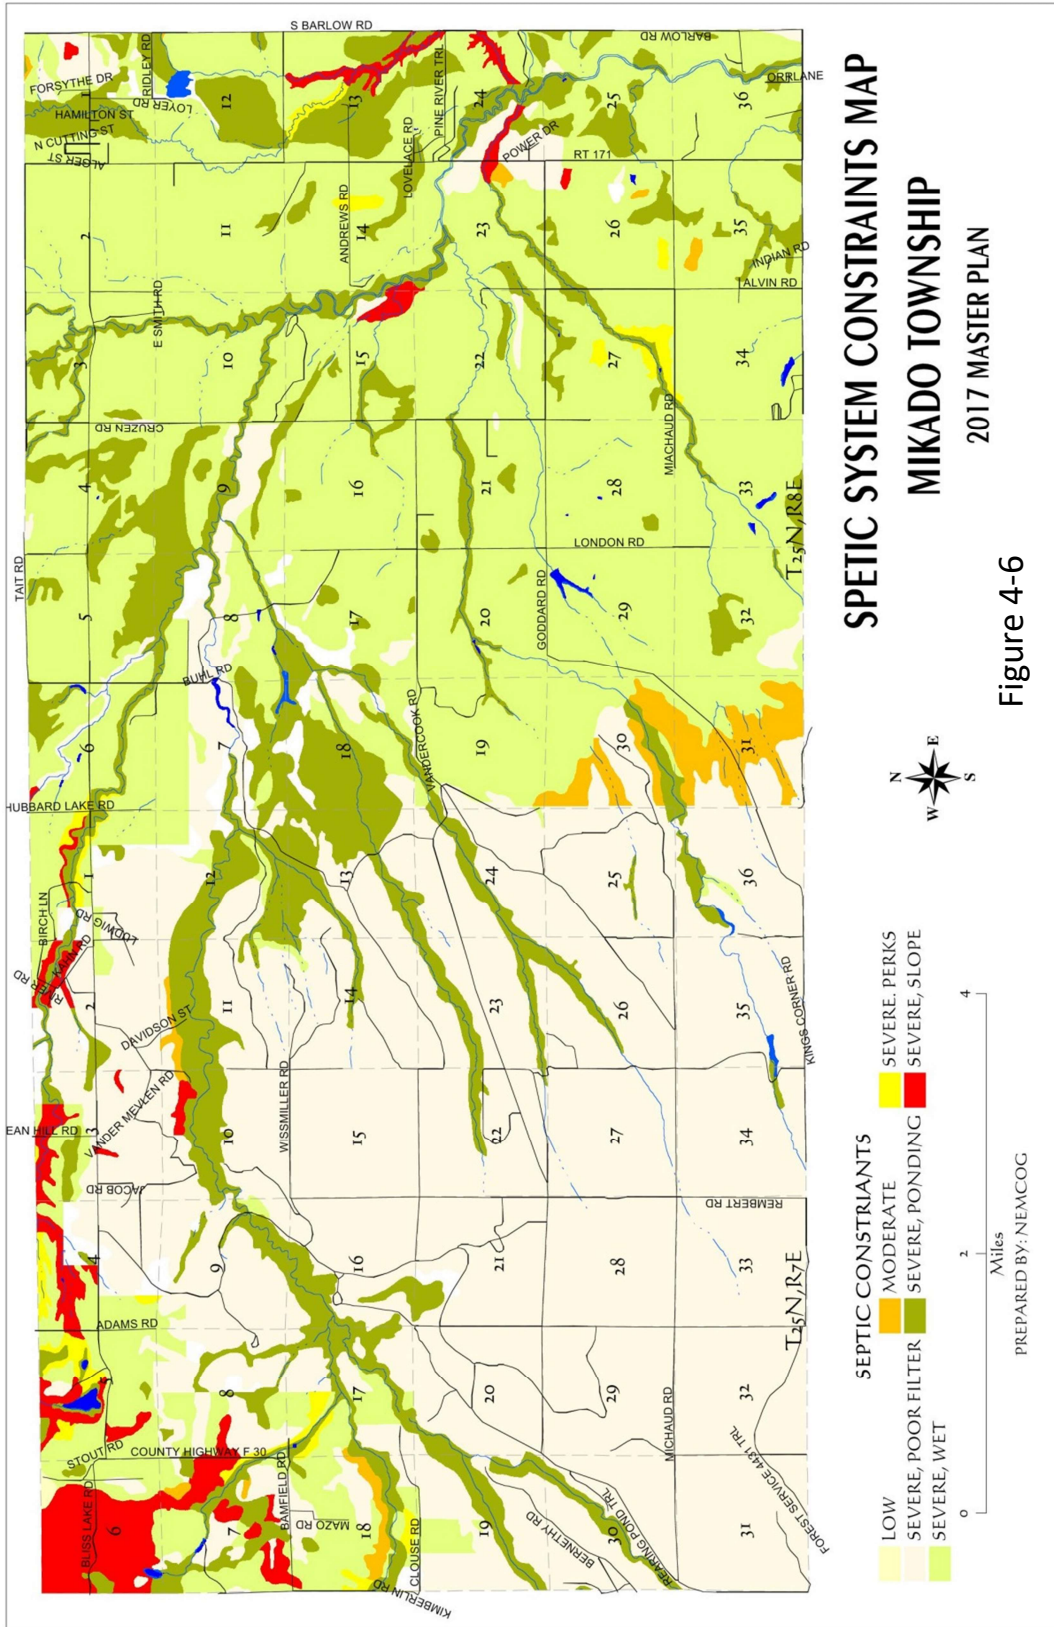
SPETIC SYSTEM CONSTRAINTS MAP
MIKADO TOWNSHIP
2017 MASTER PLAN

Figure 4-6

SEPTIC CONSTRIANTS
LOW
SEVERE, POOR FILTER
SEVERE, WET
MODERATE
SEVERE, PONDING
SEVERE, PERKS
SEVERE, SLOPE

0 2 4
Miles
PREPARED BY: NEMCOG

N S E W

T25N,R7E
T25N,R8E

S BARLOW RD
BARLOW RD
ORR LANE
RIDLEY RD
FORSYTHE DR
LOYER RD
HAMILTON ST
N CUTTING ST
ALDER ST
PINE RIVER TRL
LOVELACE RD
POWER DR
RT 171
ANDREWS RD
INDIAN RD
ALVIN RD
E SMITH RD
CRUZEN RD
MIACHAUD RD
LONDON RD
GODDARD RD
TAIT RD
BUHL RD
VANDERCOOK RD
HUBBARD LAKE RD
BIRCH LN
LOOMIS RD
RD
DAVIDSON ST
VANDER MEULEN RD
EAN HILL RD
WSSMILLER RD
JACOB RD
ADAMS RD
KINGS CORNER RD
REMBERT RD
STOUT RD
COUNTY HIGHWAY F 30
BLISS LAKE RD
BAMFIELD RD
MAZO RD
CLOUSE RD
KIMBERLIN RD
BERNETHY RD
REARING POND TRL
FOREST SERVICE 4431 TRL
MICHAUD RD

12 13 24 25 36 1 11 14 23 26 35 2 3 10 15 22 27 34 4 9 16 21 28 33 5 8 17 20 29 32 6 7 18 19 30 31
1 12 13 24 25 36 2 11 14 23 26 35 3 10 15 22 27 34 4 9 16 21 28 33 8 17 20 29 32 6 7 18 19 30 31